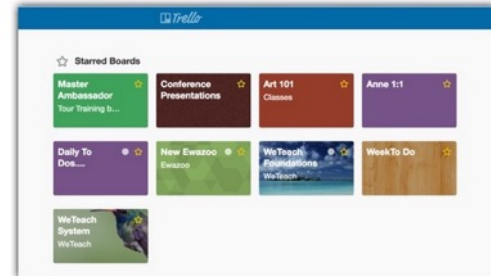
Trello

Starred Boards

Master Ambassador
Tour Training b...

Conference Presentations

Art 101
Classes

Anne 1:1

Daily To Dos....

New Ewazoo
Ewazoo

WeTeach Foundations
WeTeach

WeekTo Do

WeTeach System
WeTeach